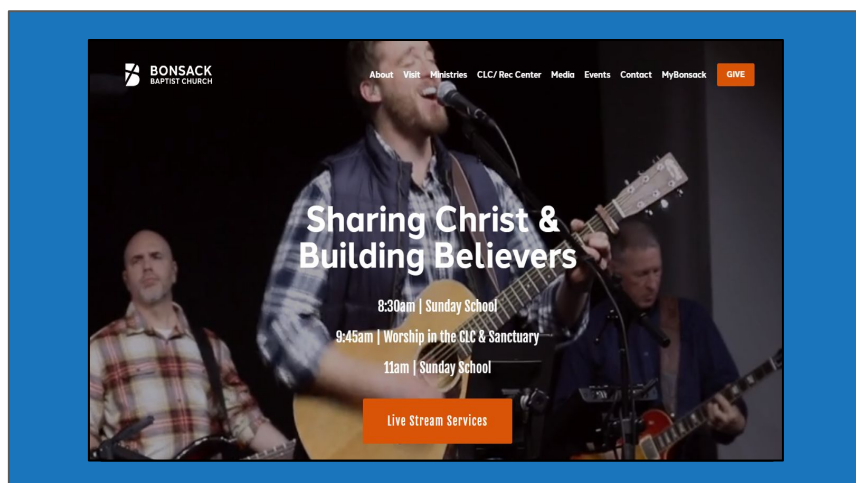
BONSACK
BAPTIST CHURCH

About Visit Ministries CLC/ Rec Center Media Events Contact MyBonsack GIVE

Sharing Christ & Building Believers

8:30am | Sunday School

9:45am | Worship in the CLC & Sanctuary

11am | Sunday School

Live Stream Services